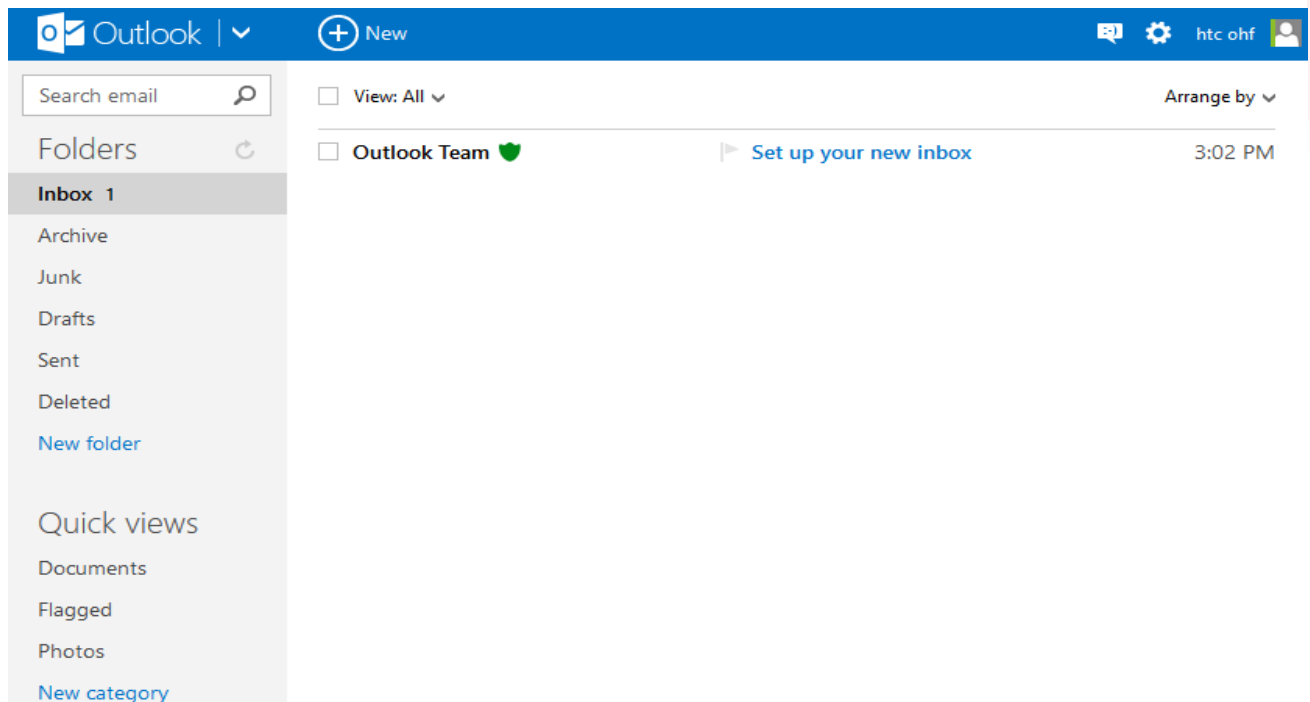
Outlook

New

htc ohf

Search email

Folders

Inbox 1

Archive

Junk

Drafts

Sent

Deleted

New folder

Quick views

Documents

Flagged

Photos

New category

View: All

Arrange by

Outlook Team

Set up your new inbox

3:02 PM